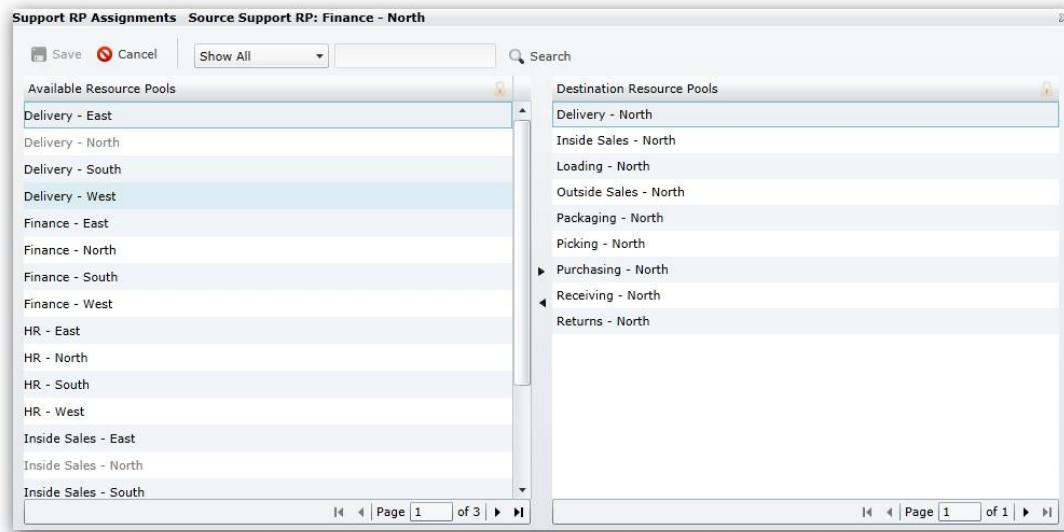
Support RP Assignments Source Support RP: Finance - North

Save Cancel Show All Search

Available Resource Pools

Delivery - East
Delivery - North
Delivery - South
Delivery - West
Finance - East
Finance - North
Finance - South
Finance - West
HR - East
HR - North
HR - South
HR - West
Inside Sales - East
Inside Sales - North
Inside Sales - South

Page 1 of 3

Destination Resource Pools

Delivery - North
Inside Sales - North
Loading - North
Outside Sales - North
Packaging - North
Picking - North
Purchasing - North
Receiving - North
Returns - North

Page 1 of 1